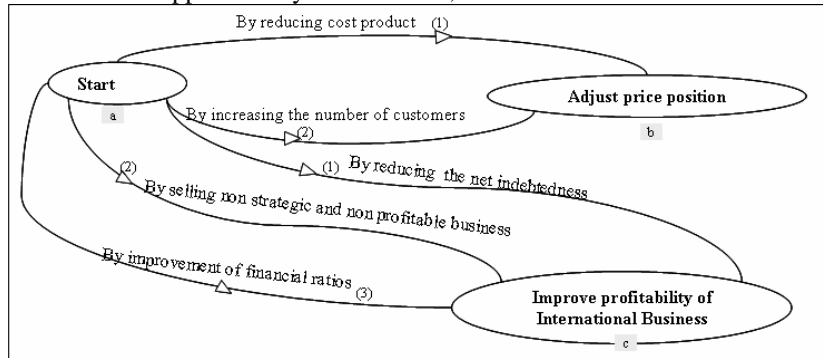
By reducing cost product (1)

Start

a

By increasing the number of customers

(2)

Adjust price position

b

(1) By reducing the net indebtedness

(2)

By selling non strategic and non profitable business

By improvement of financial ratios (3)

Improve profitability of International Business

c